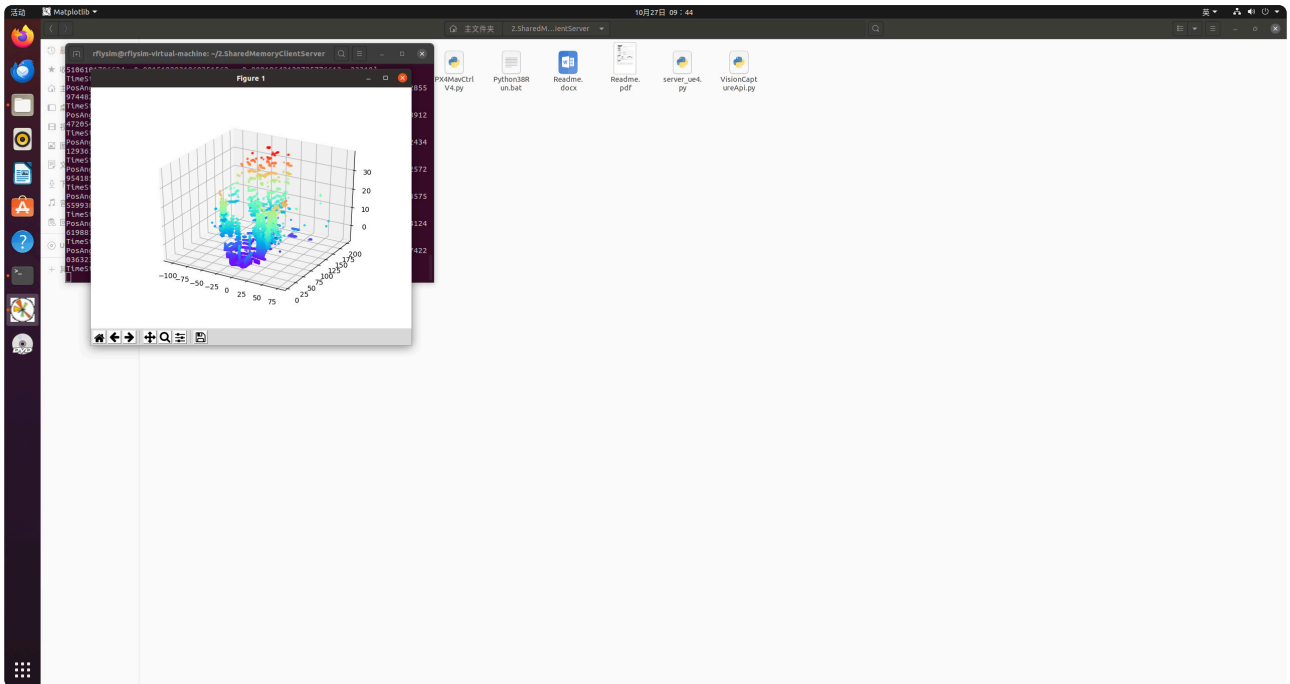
活动 Matplotlib ▾ 10月27日 09：44 英 ▾

主文件夹 2.SharedM...ientServer ▾

rflysim@rflysim-virtual-machine: ~/2.SharedMemoryClientServer

Figure 1

518610
TimeS
PosAn
97448
TimeS
PosAn
47265
TimeS
PosAn
12936
TimeS
PosAn
95418
TimeS
PosAn
55993
TimeS
PosAn
61988
TimeS
PosAn
03632
TimeS

855
912
2434
2572
3575
3124
7422

30
20
10
0
200
175
150
125
100
75
50
25
0
−100 −75 −50 −25 0 25 50 75

PX4MavCtrlV4.py
Python38Run.bat
Readme.docx
Readme.pdf
server_ue4.py
VisionCaptureApi.py